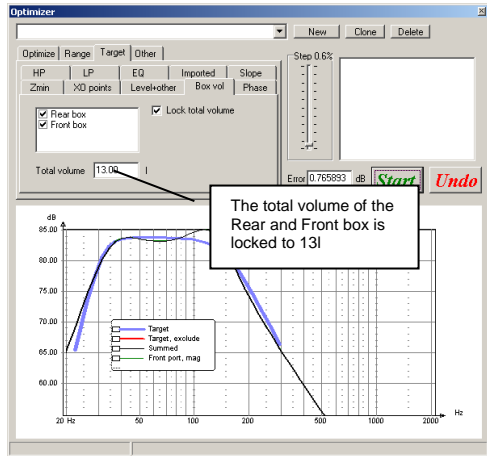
Optimizer

New Clone Delete

Optimize Range Target Other

HP LP EQ Imported Slope

Zmin XO points Level+other Box vol Phase

Rear box
Front box

Lock total volume

Total volume 13.00 l

Step 0.6%

Error 0.765893 dB Start Undo

The total volume of the Rear and Front box is locked to 13l

dB

85.00

80.00

75.00

70.00

65.00

60.00

Target
Target, exclude
Summed
Front port, mag

20 Hz 50 100 200 500 1000 2000

Hz